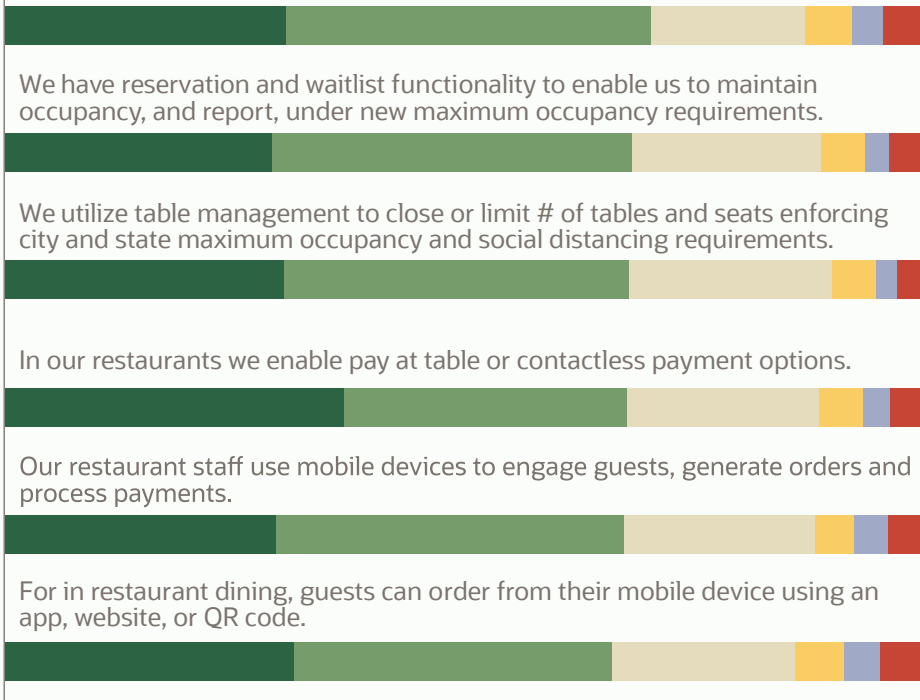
We have reservation and waitlist functionality to enable us to maintain occupancy, and report, under new maximum occupancy requirements.

We utilize table management to close or limit # of tables and seats enforcing city and state maximum occupancy and social distancing requirements.

In our restaurants we enable pay at table or contactless payment options.

Our restaurant staff use mobile devices to engage guests, generate orders and process payments.

For in restaurant dining, guests can order from their mobile device using an app, website, or QR code.